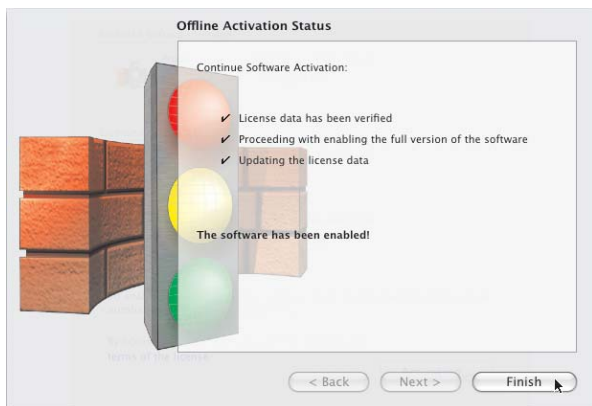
Offline Activation Status

Continue Software Activation:

✓ License data has been verified

✓ Proceeding with enabling the full version of the software

✓ Updating the license data

The software has been enabled!

< Back

Next >

Finish